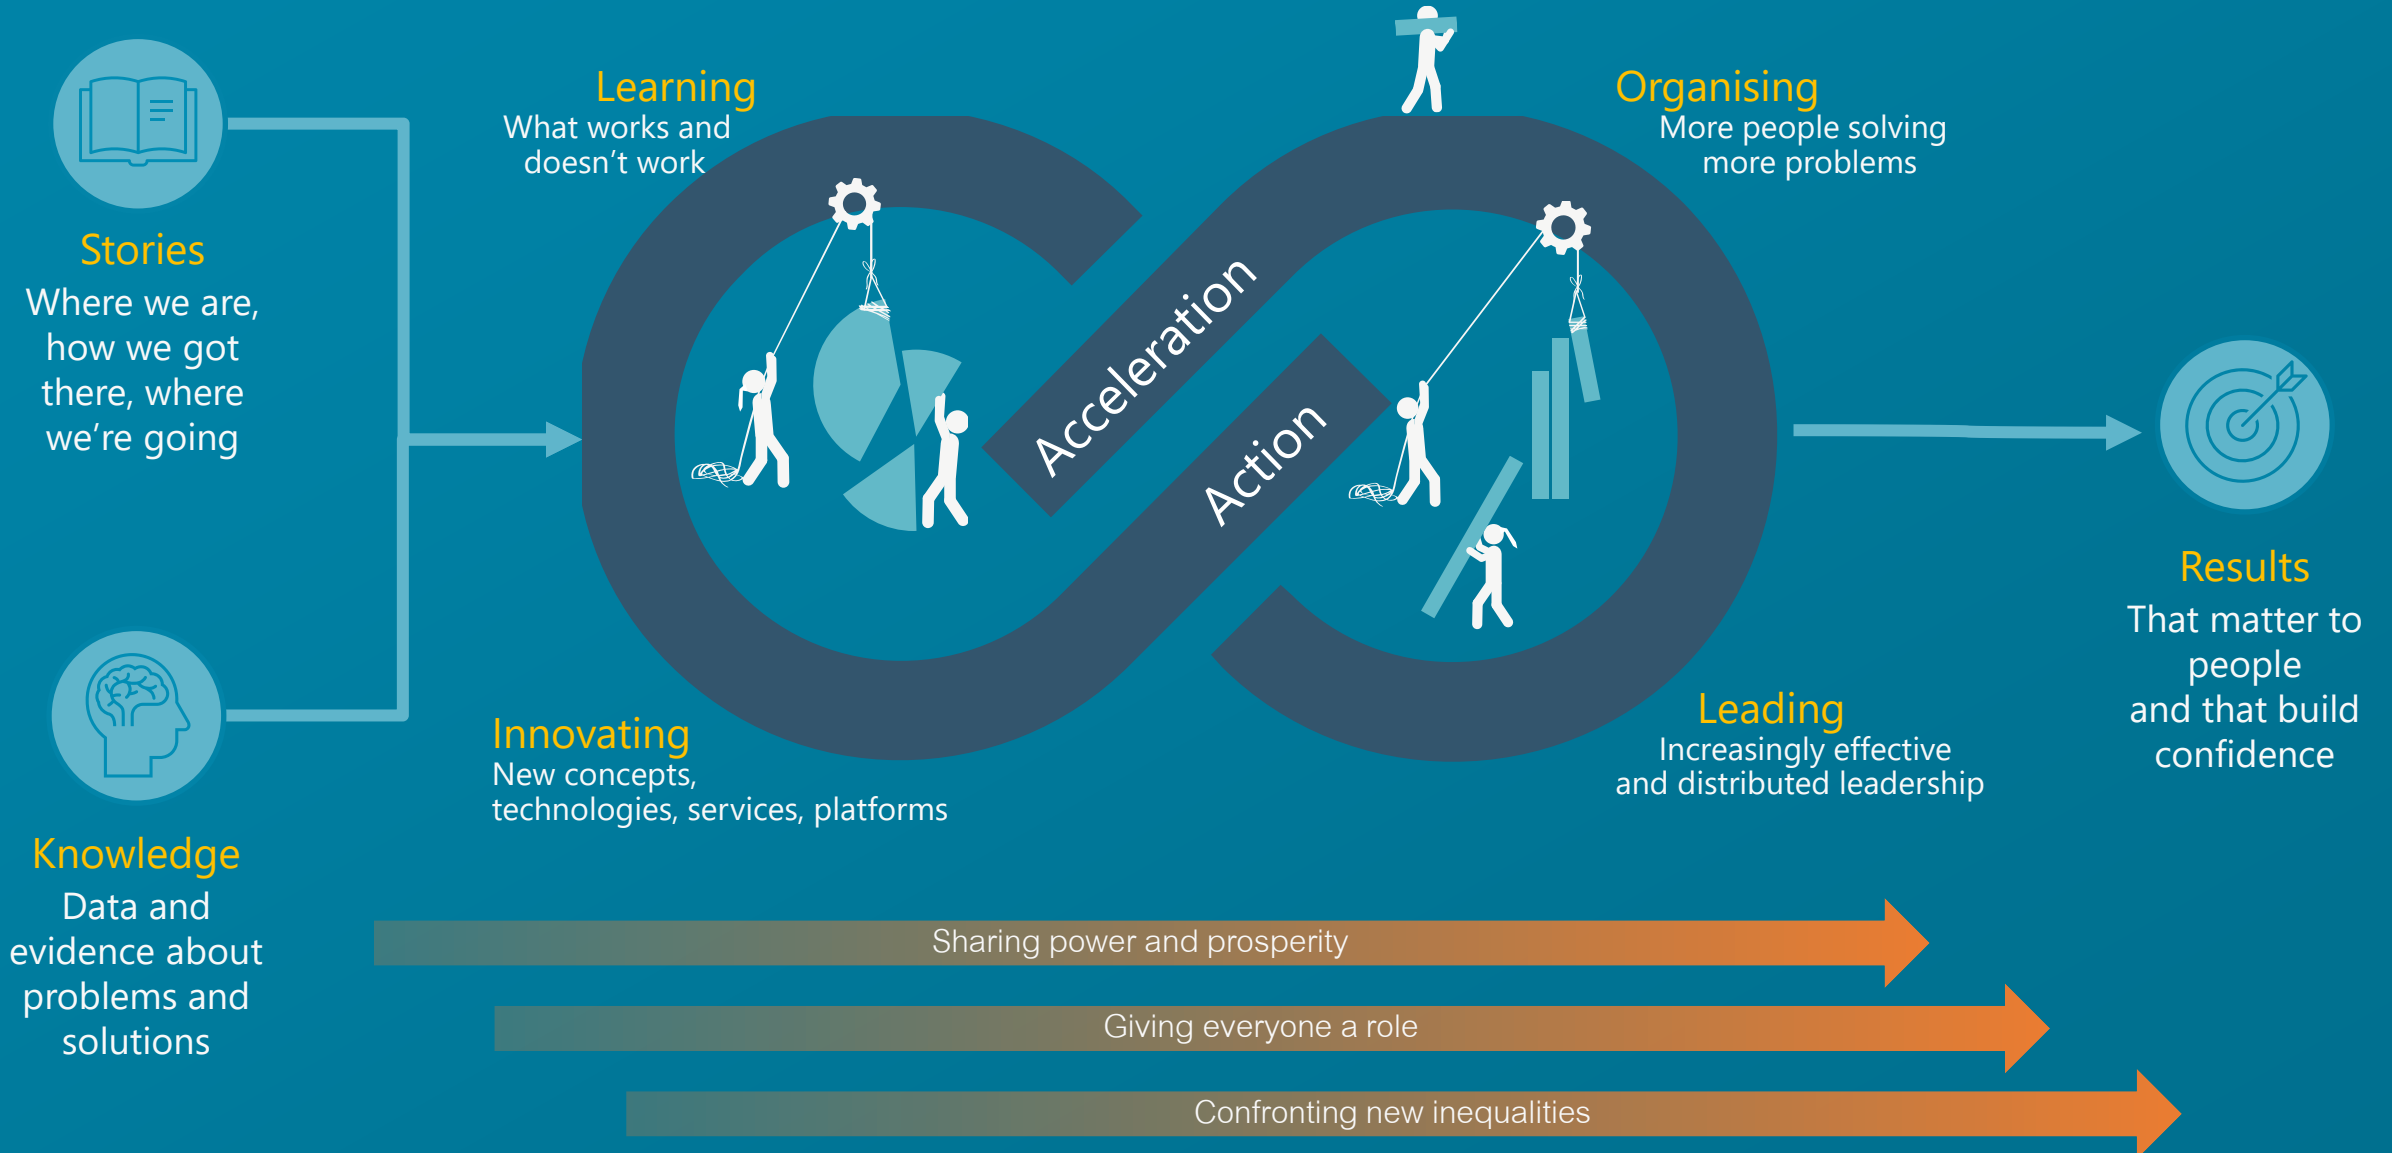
Stories
Where we are, how we got there, where we're going

Knowledge
Data and evidence about problems and solutions

Learning
What works and doesn't work

Organising
More people solving more problems

Acceleration

Action

Innovating
New concepts, technologies, services, platforms

Leading
Increasingly effective and distributed leadership

Results
That matter to people and that build confidence

Sharing power and prosperity

Giving everyone a role

Confronting new inequalities